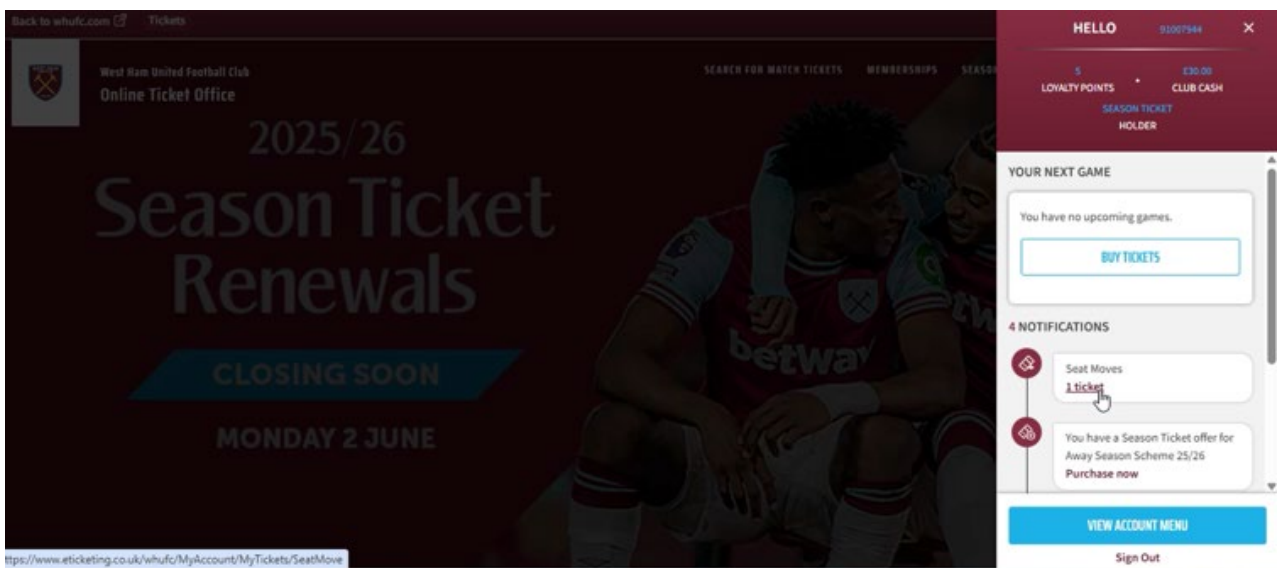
Back to whufc.com Tickets

West Ham United Football Club
Online Ticket Office

SEARCH FOR MATCH TICKETS MEMBERSHIPS SEASO

2025/26
Season Ticket
Renewals

CLOSING SOON

MONDAY 2 JUNE

betway

HELLO 92007944 ×

5
LOYALTY POINTS

£30.00
CLUB CASH

SEASON TICKET
HOLDER

YOUR NEXT GAME

You have no upcoming games.

BUY TICKETS

4 NOTIFICATIONS

Seat Moves
1 ticket

You have a Season Ticket offer for Away Season Scheme 25/26
Purchase now

VIEW ACCOUNT MENU

Sign Out

ttps://www.eticketing.co.uk/whufc/MyAccount/MyTickets/SeatMove